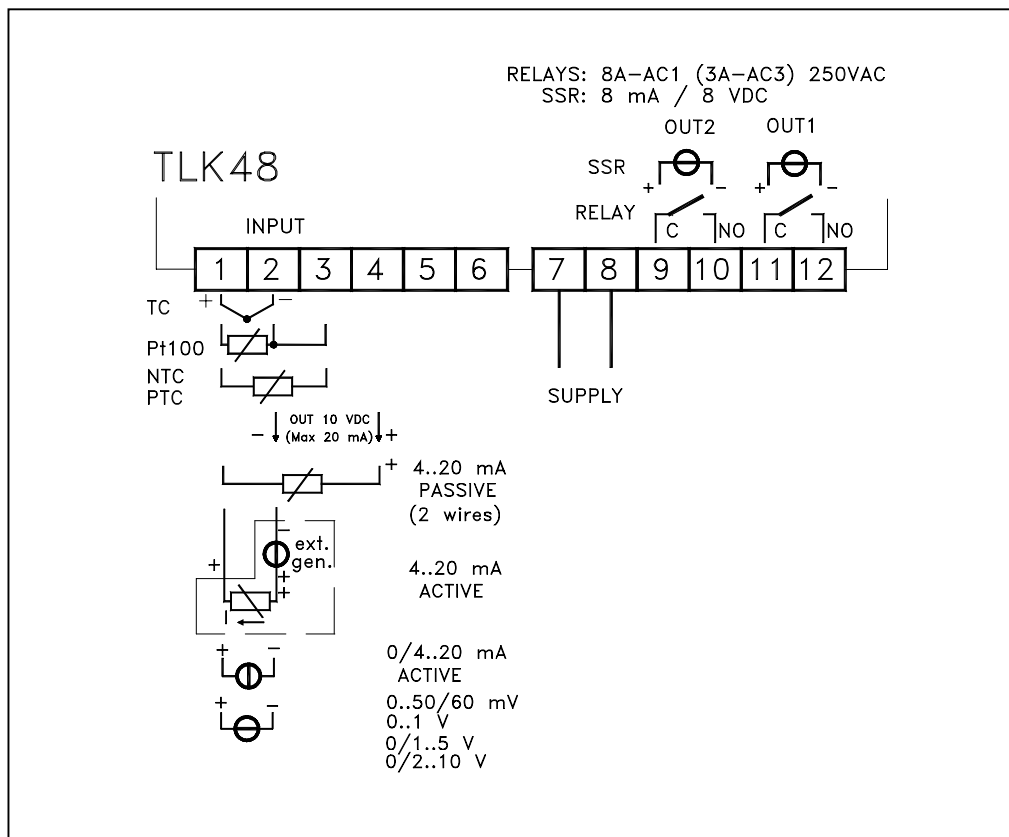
RELAYS: 8A-AC1 (3A-AC3) 250VAC
SSR: 8 mA / 8 VDC

OUT2
OUT1

SSR
+ −
+ −

RELAY
C NO
C NO

TLK48

INPUT

1 2 3 4 5 6 7 8 9 10 11 12

TC + −

Pt100

NTC
PTC

− OUT 10 VDC (Max 20 mA) +

+ 4..20 mA
PASSIVE
(2 wires)

−
ext. gen.
+
+
+

4..20 mA
ACTIVE

SUPPLY

+ −
0/4..20 mA
ACTIVE

+ −
0..50/60 mV
0..1 V
0/1..5 V
0/2..10 V